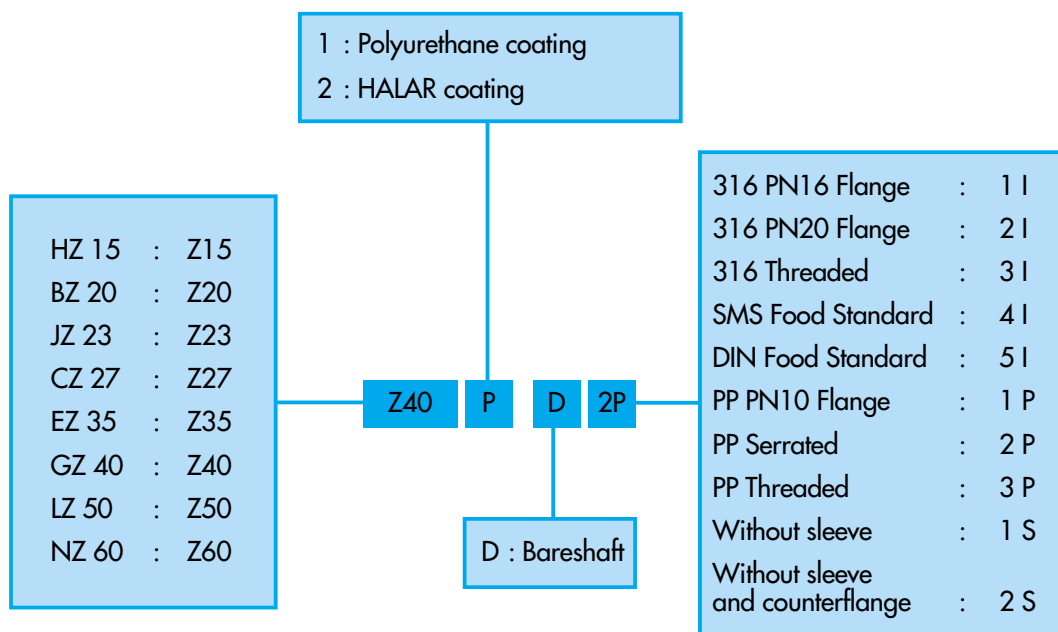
1 : Polyurethane coating
2 : HALAR coating

| | | |
|---|---|---|
| HZ 15 | : | Z15 |
| BZ 20 | : | Z20 |
| JZ 23 | : | Z23 |
| CZ 27 | : | Z27 |
| EZ 35 | : | Z35 |
| GZ 40 | : | Z40 |
| LZ 50 | : | Z50 |
| NZ 60 | : | Z60 |

Z40 P D 2P

D : Bareshaft

| | | |
|---|---|---|
| 316 PN16 Flange | : | 1 I |
| 316 PN20 Flange | : | 2 I |
| 316 Threaded | : | 3 I |
| SMS Food Standard | : | 4 I |
| DIN Food Standard | : | 5 I |
| PP PN10 Flange | : | 1 P |
| PP Serrated | : | 2 P |
| PP Threaded | : | 3 P |
| Without sleeve | : | 1 S |
| Without sleeve and counterflange | : | 2 S |